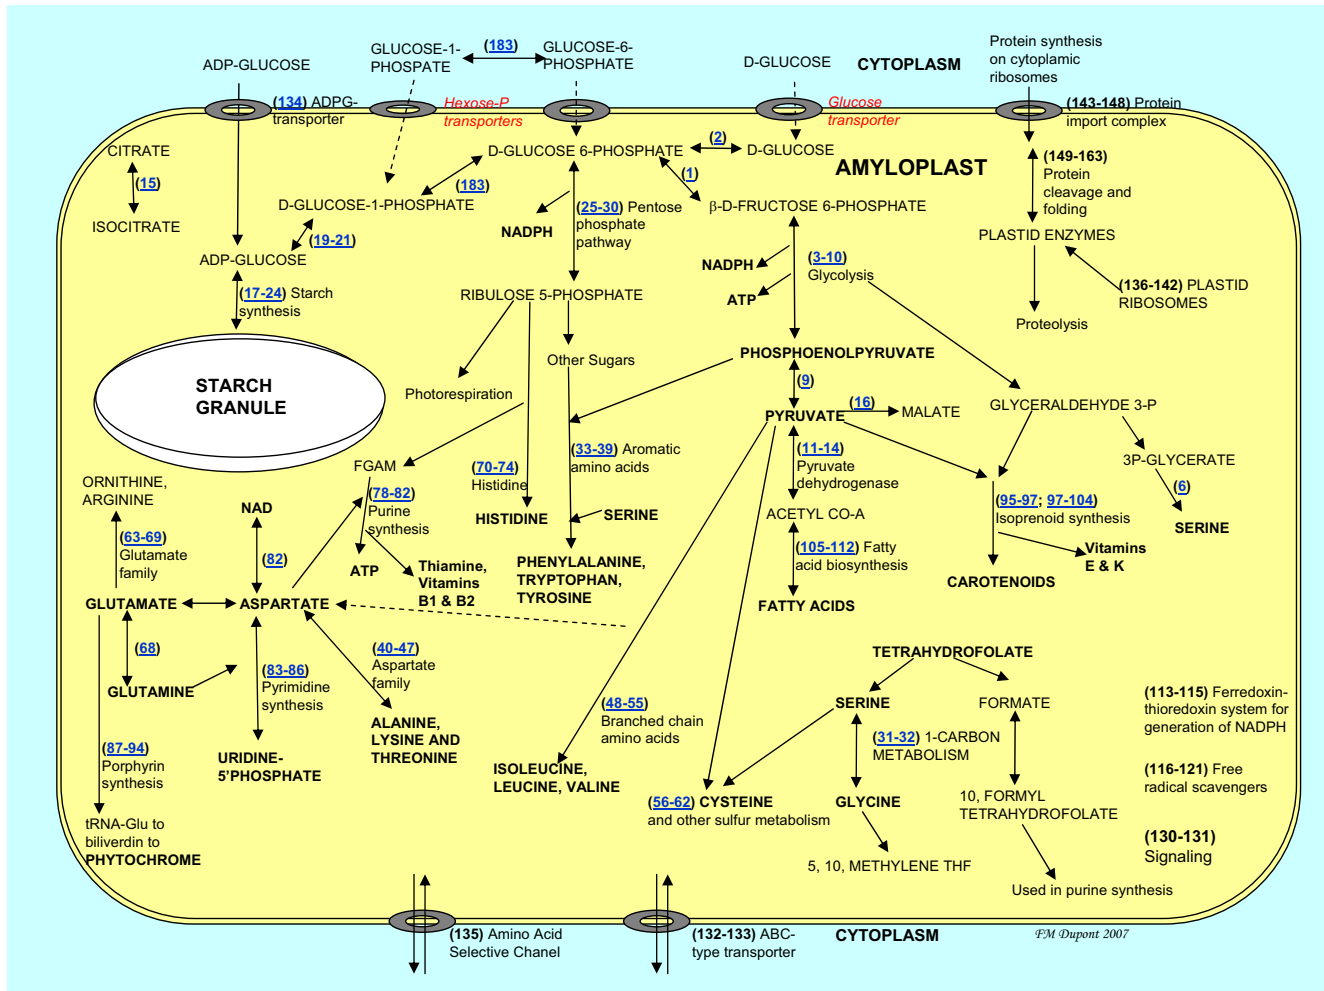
ADP-GLUCOSE
GLUCOSE-1-PHOSPATE
(183)
GLUCOSE-6-PHOSPHATE
D-GLUCOSE
CYTOPLASM
Protein synthesis on cytoplamic ribosomes

(134) ADPG-transporter
Hexose-P transporters
Glucose transporter
(143-148) Protein import complex

CITRATE
(15)
ISOCITRATE
D-GLUCOSE 6-PHOSPHATE
(2)
D-GLUCOSE
(1)
AMYLOPLAST
(149-163) Protein cleavage and folding
(183)
D-GLUCOSE-1-PHOSPHATE
NADPH
(25-30) Pentose phosphate pathway
β-D-FRUCTOSE 6-PHOSPHATE
PLASTID ENZYMES
(19-21)
ADP-GLUCOSE
NADPH
(3-10) Glycolysis
ATP
(136-142) PLASTID RIBOSOMES
(17-24) Starch synthesis
RIBULOSE 5-PHOSPHATE
Proteolysis
Other Sugars
STARCH GRANULE
PHOSPHOENOLPYRUVATE
Photorespiration
(9)
PYRUVATE
(16)
MALATE
GLYCERALDEHYDE 3-P
(33-39) Aromatic amino acids
(11-14) Pyruvate dehydrogenase
FGAM
(70-74) Histidine
3P-GLYCERATE
ORNITHINE, ARGININE
(78-82) Purine synthesis
(6)
ACETYL CO-A
(95-97; 97-104) Isoprenoid synthesis
NAD
HISTIDINE
SERINE
SERINE
(63-69) Glutamate family
(82)
ATP
Thiamine, Vitamins B1 & B2
PHENYLALANINE, TRYPTOPHAN, TYROSINE
(105-112) Fatty acid biosynthesis
Vitamins E & K
CAROTENOIDS
GLUTAMATE
ASPARTATE
FATTY ACIDS
(68)
(40-47) Aspartate family
TETRAHYDROFOLATE
GLUTAMINE
(83-86) Pyrimidine synthesis
SERINE
FORMATE
(48-55) Branched chain amino acids
(113-115) Ferredoxin-thioredoxin system for generation of NADPH
ALANINE, LYSINE AND THREONINE
(31-32) 1-CARBON METABOLISM
(87-94) Porphyrin synthesis
URIDINE-5'PHOSPHATE
ISOLEUCINE, LEUCINE, VALINE
(116-121) Free radical scavengers
(56-62) CYSTEINE and other sulfur metabolism
GLYCINE
10, FORMYL TETRAHYDROFOLATE
tRNA-Glu to biliverdin to PHYTOCHROME
(130-131) Signaling
5, 10, METHYLENE THF
Used in purine synthesis
(135) Amino Acid Selective Chanel
(132-133) ABC-type transporter
CYTOPLASM
FM Dupont 2007